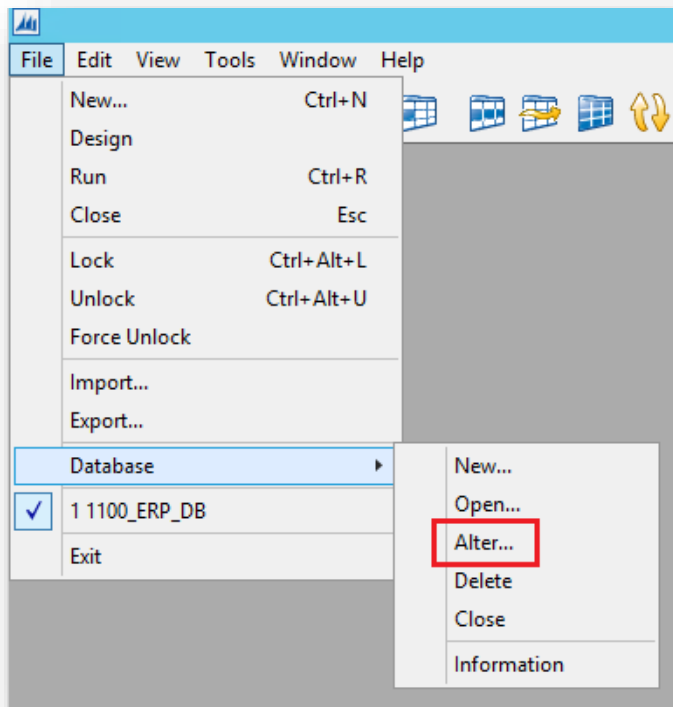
File Edit View Tools Window Help

New... Ctrl+N
Design
Run Ctrl+R
Close Esc
Lock Ctrl+Alt+L
Unlock Ctrl+Alt+U
Force Unlock
Import...
Export...
Database
1 1100_ERP_DB
Exit

New...
Open...
Alter...
Delete
Close
Information